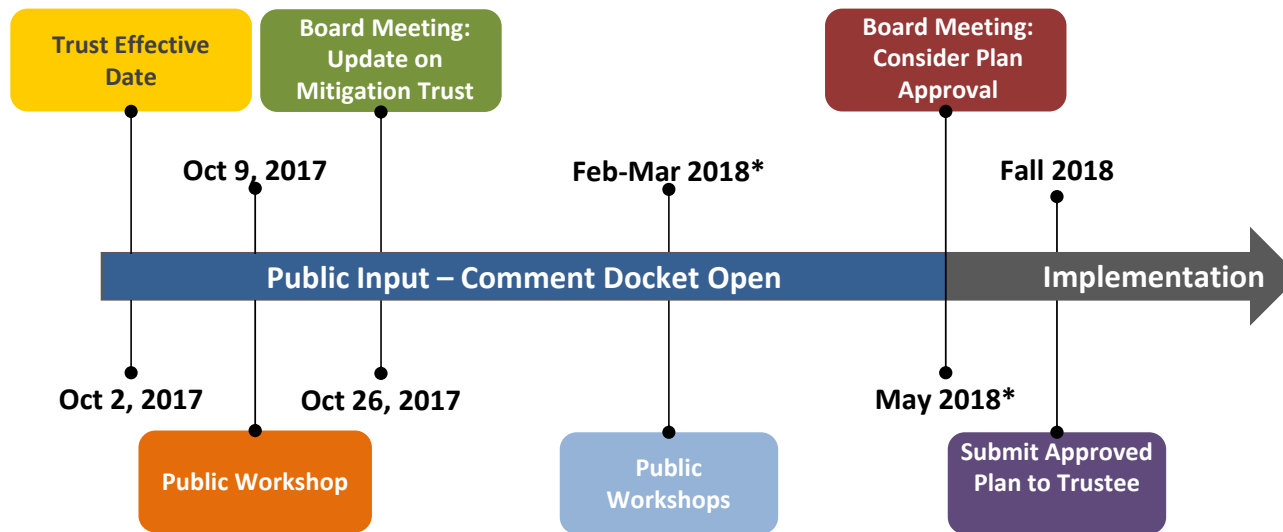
Trust Effective Date

Board Meeting: Update on Mitigation Trust

Board Meeting: Consider Plan Approval

Oct 9, 2017

Feb-Mar 2018*

Fall 2018

Public Input – Comment Docket Open

Implementation

Oct 2, 2017

Oct 26, 2017

May 2018*

Public Workshop

Public Workshops

Submit Approved Plan to Trustee